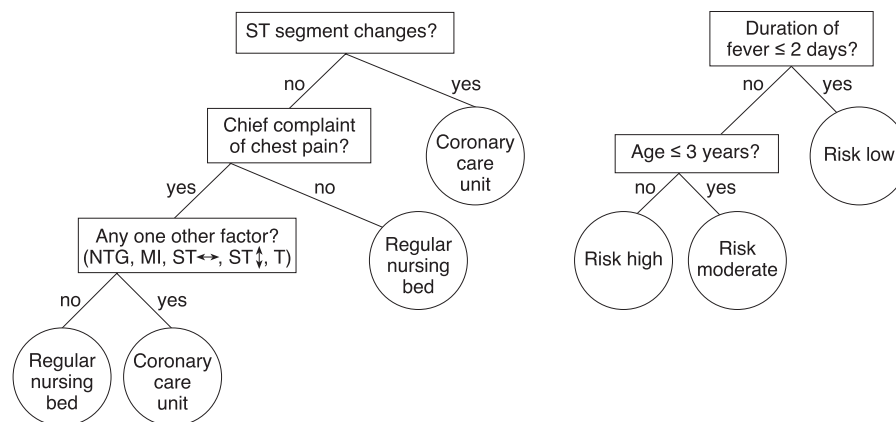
ST segment changes?

no

yes

Coronary care unit

Chief complaint of chest pain?

yes

no

Regular nursing bed

Any one other factor? (NTG, MI, ST$\leftrightarrow$, ST$\updownarrow$, T)

no

yes

Regular nursing bed

Coronary care unit

Duration of fever ≤ 2 days?

no

yes

Risk low

Age ≤ 3 years?

no

yes

Risk high

Risk moderate